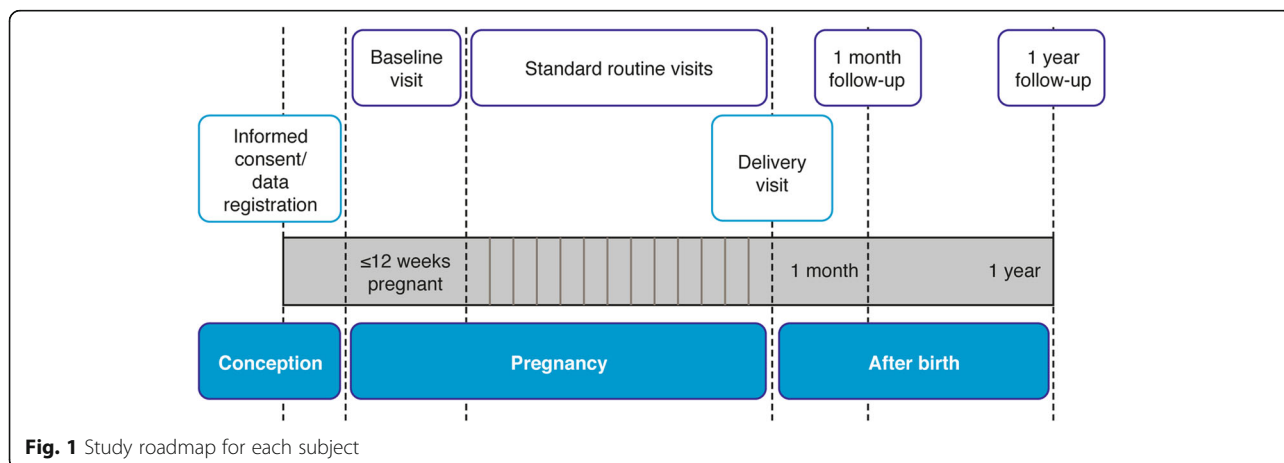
Baseline visit

Standard routine visits

1 month follow-up

1 year follow-up

Informed consent/ data registration

Delivery visit

≤12 weeks pregnant

1 month

1 year

Conception

Pregnancy

After birth

**Fig. 1** Study roadmap for each subject